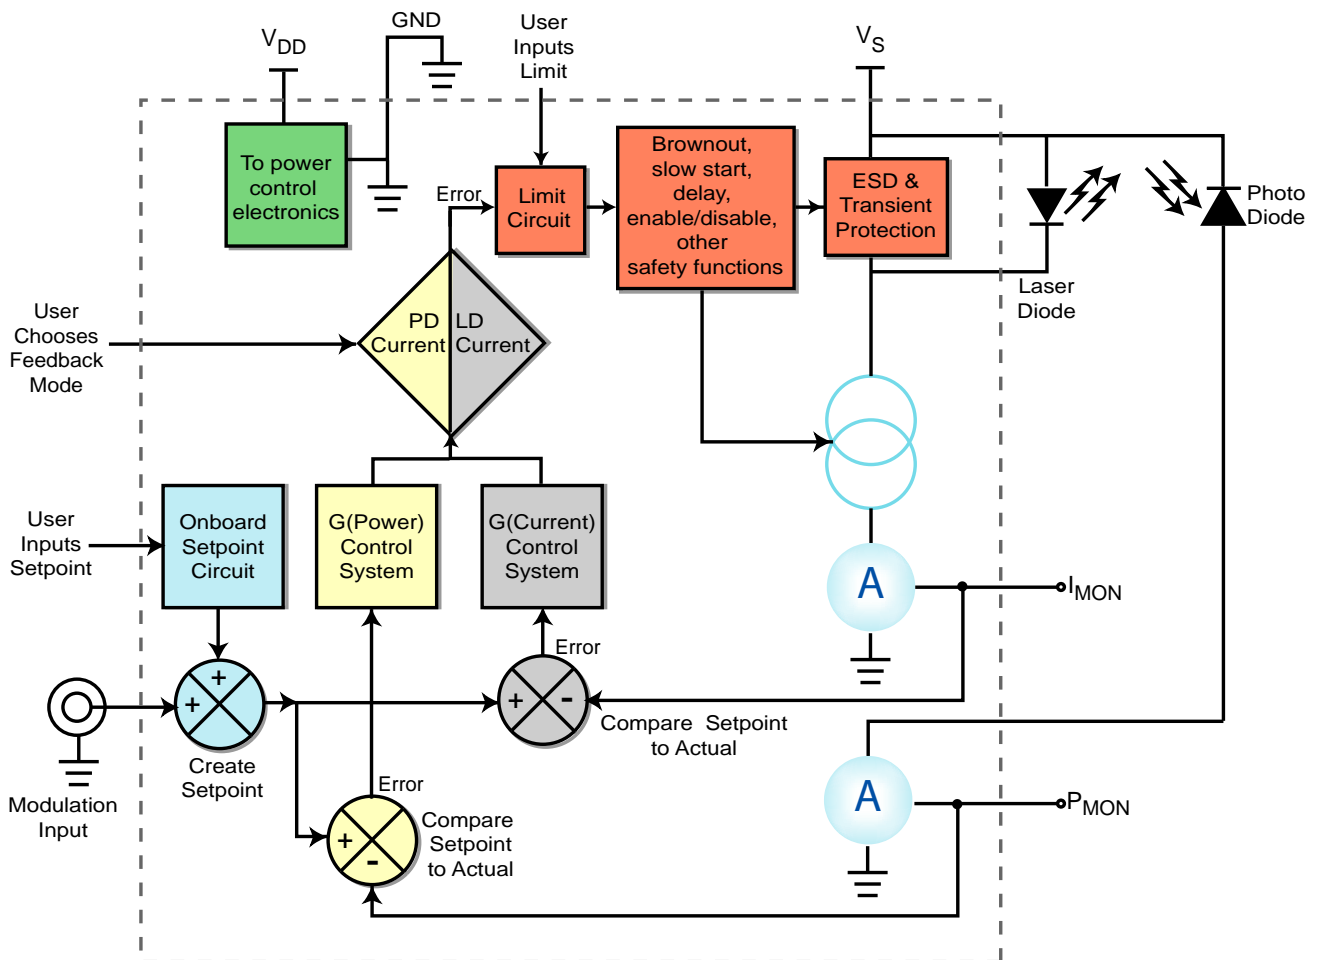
$V_{DD}$

GND

User Inputs Limit

$V_S$

To power control electronics

Error

Limit Circuit

Brownout, slow start, delay, enable/disable, other safety functions

ESD & Transient Protection

Photo Diode

Laser Diode

User Chooses Feedback Mode

PD Current

LD Current

User Inputs Setpoint

Onboard Setpoint Circuit

G(Power) Control System

G(Current) Control System

A

$I_{MON}$

Error

+

+

+

-

Compare Setpoint to Actual

Modulation Input

Create Setpoint

Error

+

-

Compare Setpoint to Actual

A

$P_{MON}$